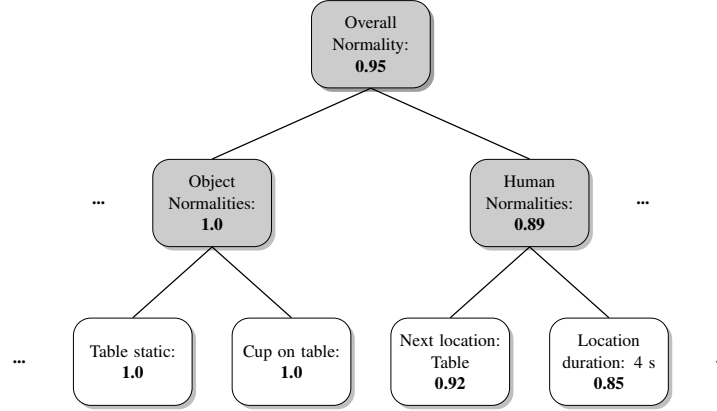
Overall Normality:
**0.95**

...

Object Normalities:
**1.0**

Human Normalities:
**0.89**

...

...

Table static:
**1.0**

Cup on table:
**1.0**

Next location: Table
**0.92**

Location duration: 4 s
**0.85**